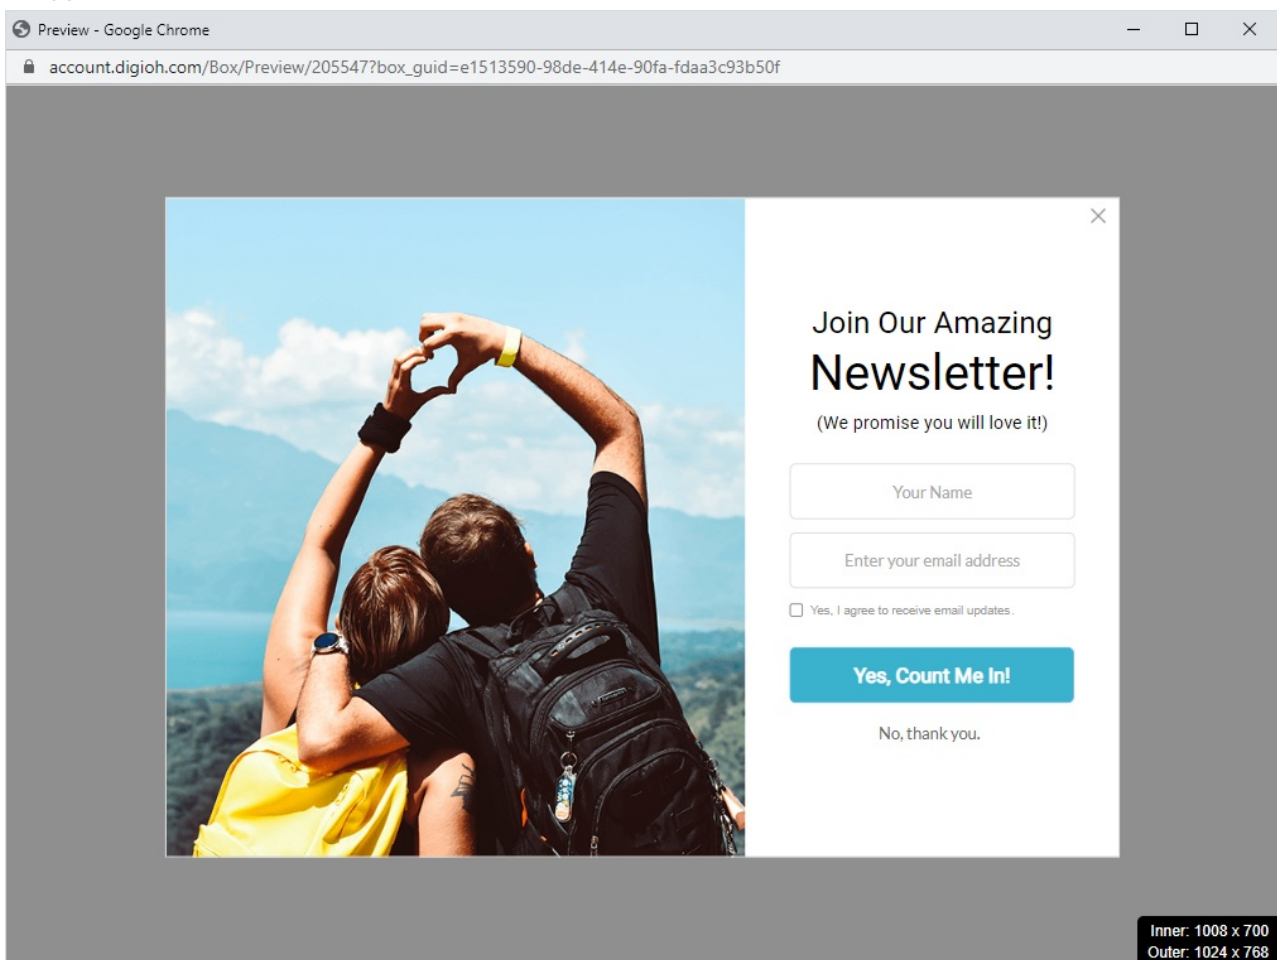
Preview - Google Chrome

account.digioh.com/Box/Preview/205547?box_guid=e1513590-98de-414e-90fa-fdaa3c93b50f

Join Our Amazing
Newsletter!
(We promise you will love it!)

Your Name

Enter your email address

Yes, I agree to receive email updates.

Yes, Count Me In!

No, thank you.

Inner: 1008 x 700
Outer: 1024 x 768